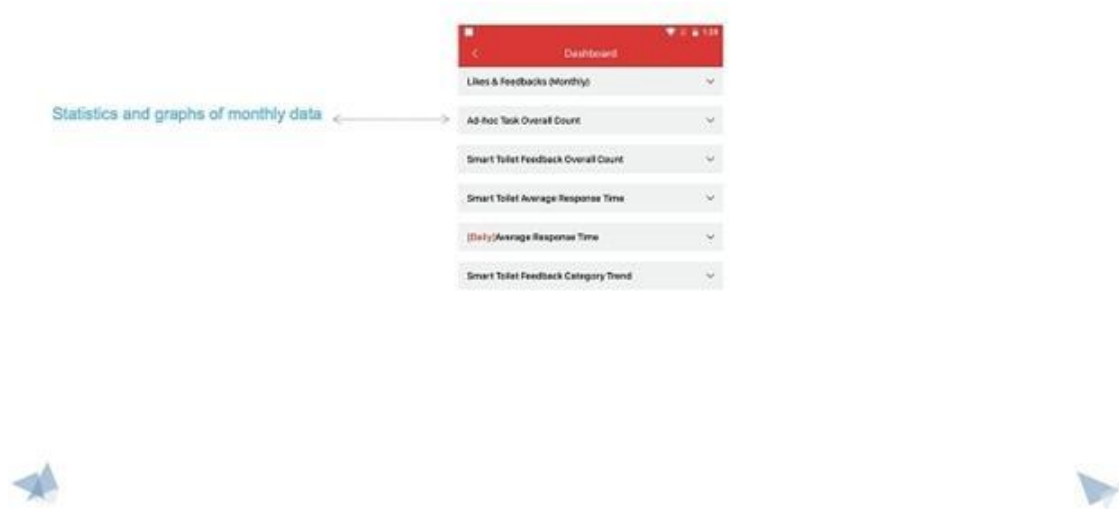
Statistics and graphs of monthly data

1:28

Dashboard

Likes & Feedbacks (Monthly)

Ad-hoc Task Overall Count

Smart Toilet Feedback Overall Count

Smart Toilet Average Response Time

(Daily)Average Response Time

Smart Toilet Feedback Category Trend